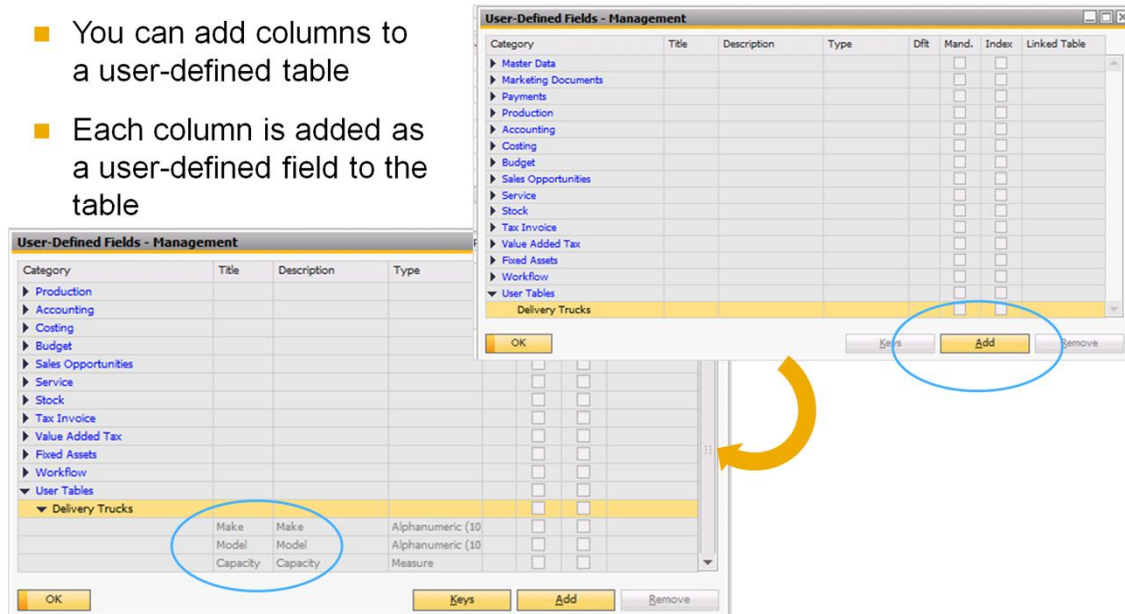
You can add columns to a user-defined table

Each column is added as a user-defined field to the table

User-Defined Fields - Management

| Category | Title | Description | Type | Dft | Mand. | Index | Linked Table |
|---|---|---|---|---|---|---|---|
| Master Data | | | | | | | |
| Marketing Documents | | | | | | | |
| Payments | | | | | | | |
| Production | | | | | | | |
| Accounting | | | | | | | |
| Costing | | | | | | | |
| Budget | | | | | | | |
| Sales Opportunities | | | | | | | |
| Service | | | | | | | |
| Stock | | | | | | | |
| Tax Invoice | | | | | | | |
| Value Added Tax | | | | | | | |
| Fixed Assets | | | | | | | |
| Workflow | | | | | | | |
| User Tables | | | | | | | |
| Delivery Trucks | | | | | | | |

OK Keys Add Remove

User-Defined Fields - Management

| Category | Title | Description | Type |
|---|---|---|---|
| Production | | | |
| Accounting | | | |
| Costing | | | |
| Budget | | | |
| Sales Opportunities | | | |
| Service | | | |
| Stock | | | |
| Tax Invoice | | | |
| Value Added Tax | | | |
| Fixed Assets | | | |
| Workflow | | | |
| User Tables | | | |
| Delivery Trucks | | | |
| | Make | Make | Alphanumeric (10 |
| | Model | Model | Alphanumeric (10 |
| | Capacity | Capacity | Measure |

OK Keys Add Remove